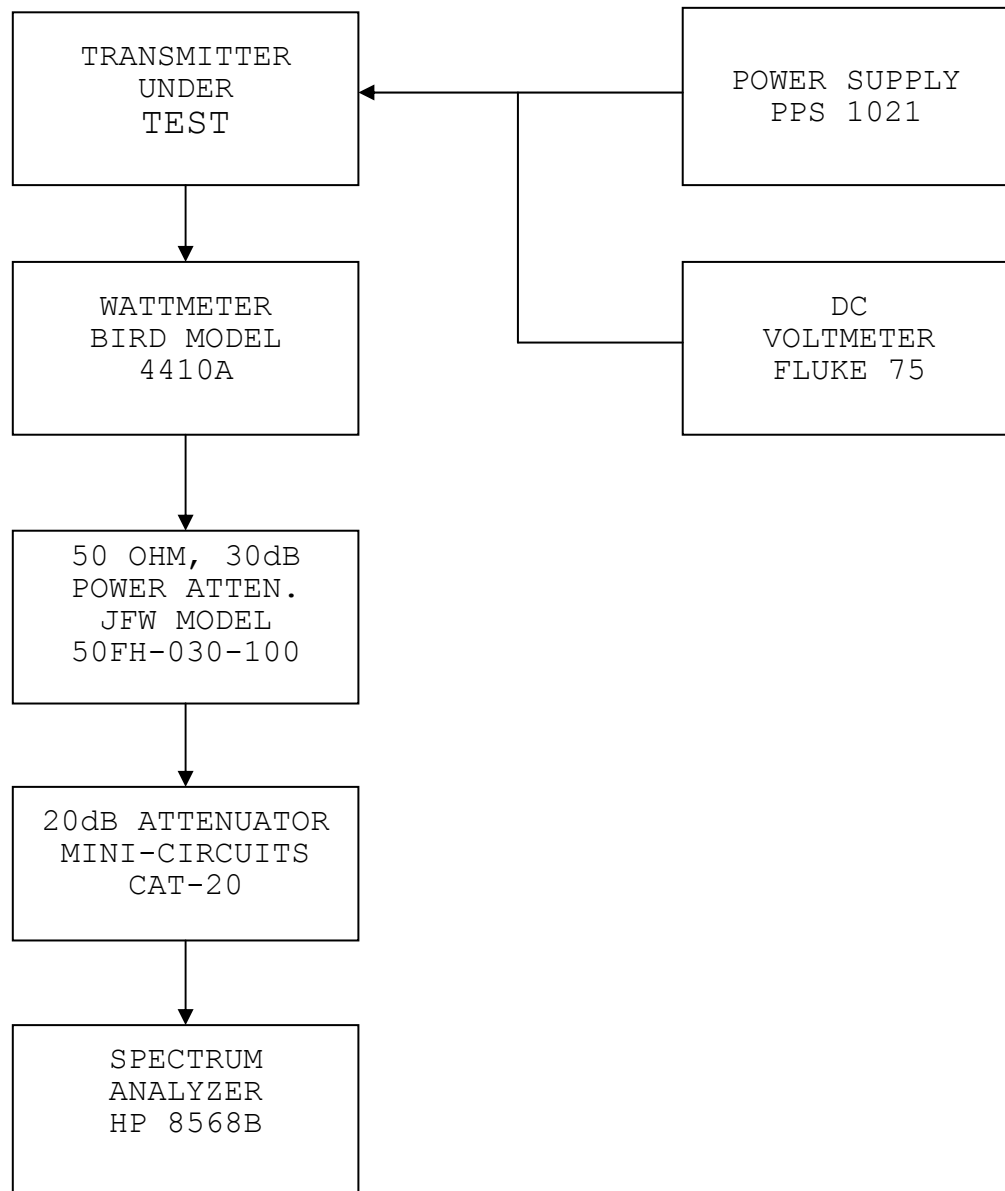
TRANSMITTER
UNDER
TEST

POWER SUPPLY
PPS 1021

WATTMETER
BIRD MODEL
4410A

DC
VOLTMETER
FLUKE 75

50 OHM, 30dB
POWER ATTEN.
JFW MODEL
50FH-030-100

20dB ATTENUATOR
MINI-CIRCUITS
CAT-20

SPECTRUM
ANALYZER
HP 8568B